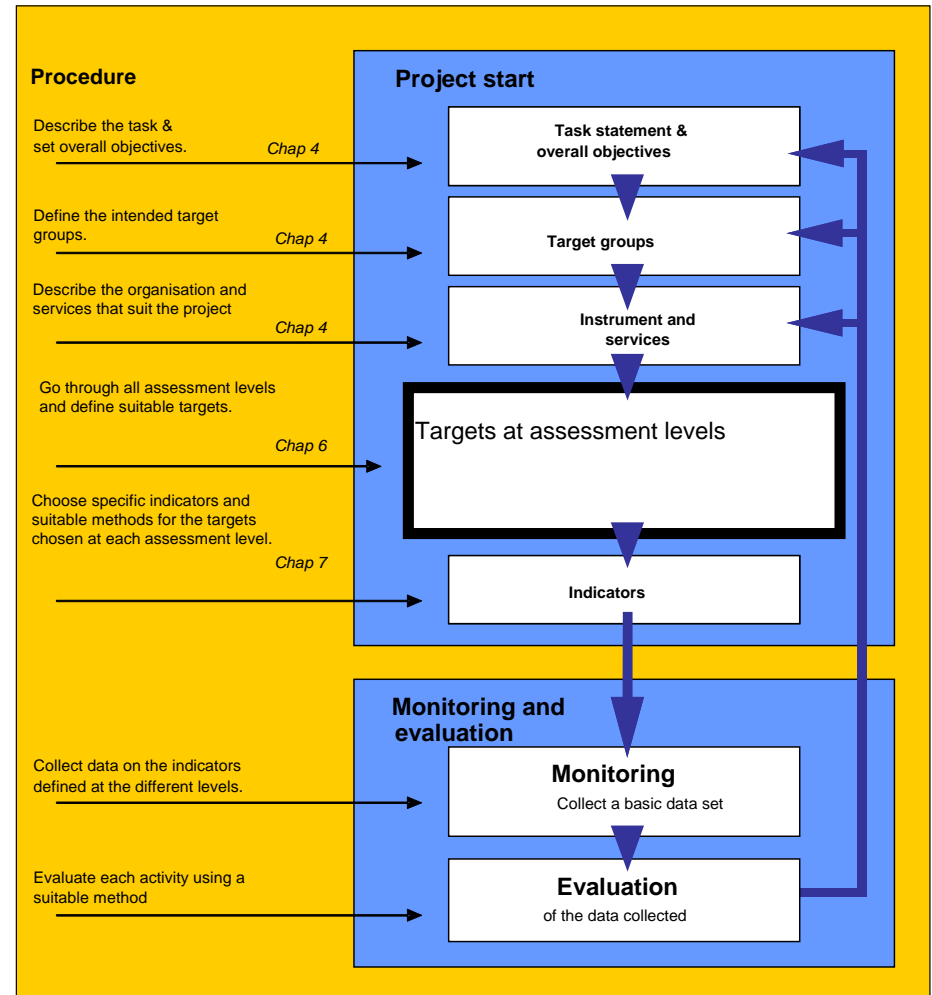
Procedure

Describe the task & set overall objectives.

Chap 4

Define the intended target groups.

Chap 4

Describe the organisation and services that suit the project

Chap 4

Go through all assessment levels and define suitable targets.

Chap 6

Choose specific indicators and suitable methods for the targets chosen at each assessment level.

Chap 7

Collect data on the indicators defined at the different levels.

Evaluate each activity using a suitable method

Project start

Task statement & overall objectives

Target groups

Instrument and services

Targets at assessment levels

Indicators

Monitoring and evaluation

Monitoring

Collect a basic data set

Evaluation

of the data collected